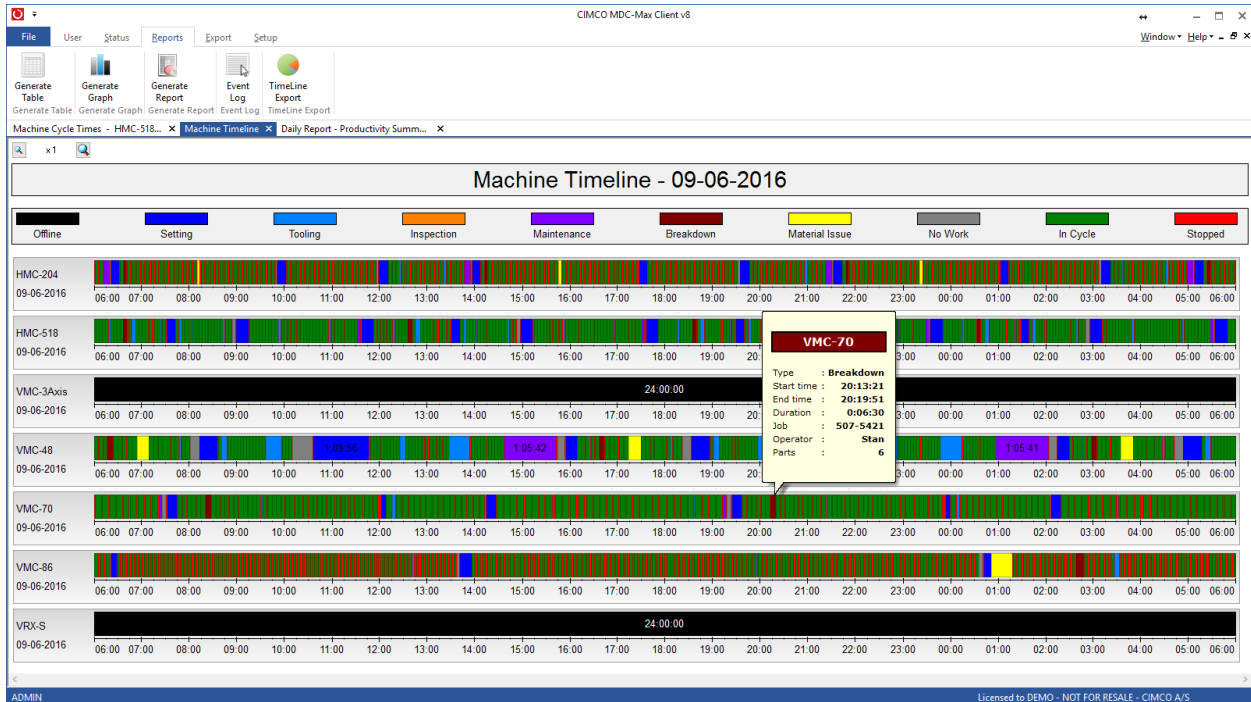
CIMCO MDC-Max Client v8

File User Status Reports Export Setup

Window ▾ Help ▾

Generate Table
Generate Table

Generate Graph
Generate Graph

Generate Report
Generate Report

Event Log
Event Log

TimeLine Export
TimeLine Export

Machine Cycle Times - HMC-518... ✕ Machine Timeline ✕ Daily Report - Productivity Summ... ✕

x1

Machine Timeline - 09-06-2016

Offline Setting Tooling Inspection Maintenance Breakdown Material Issue No Work In Cycle Stopped

HMC-204
09-06-2016
06:00 07:00 08:00 09:00 10:00 11:00 12:00 13:00 14:00 15:00 16:00 17:00 18:00 19:00 20:00 21:00 22:00 23:00 00:00 01:00 02:00 03:00 04:00 05:00 06:00

HMC-518
09-06-2016
06:00 07:00 08:00 09:00 10:00 11:00 12:00 13:00 14:00 15:00 16:00 17:00 18:00 19:00 20: 3:00 00:00 01:00 02:00 03:00 04:00 05:00 06:00

VMC-3Axis
09-06-2016
24:00:00
06:00 07:00 08:00 09:00 10:00 11:00 12:00 13:00 14:00 15:00 16:00 17:00 18:00 19:00 20: 3:00 00:00 01:00 02:00 03:00 04:00 05:00 06:00

VMC-48
09-06-2016
1:03:50 1:05:42 1:05:41
06:00 07:00 08:00 09:00 10:00 11:00 12:00 13:00 14:00 15:00 16:00 17:00 18:00 19:00 20: 3:00 00:00 01:00 02:00 03:00 04:00 05:00 06:00

VMC-70
Type : Breakdown
Start time : 20:13:21
End time : 20:19:51
Duration : 0:06:30
Job : 507-5421
Operator : Stan
Parts : 6

VMC-70
09-06-2016
06:00 07:00 08:00 09:00 10:00 11:00 12:00 13:00 14:00 15:00 16:00 17:00 18:00 19:00 20:00 21:00 22:00 23:00 00:00 01:00 02:00 03:00 04:00 05:00 06:00

VMC-86
09-06-2016
06:00 07:00 08:00 09:00 10:00 11:00 12:00 13:00 14:00 15:00 16:00 17:00 18:00 19:00 20:00 21:00 22:00 23:00 00:00 01:00 02:00 03:00 04:00 05:00 06:00

VRX-S
09-06-2016
24:00:00
06:00 07:00 08:00 09:00 10:00 11:00 12:00 13:00 14:00 15:00 16:00 17:00 18:00 19:00 20:00 21:00 22:00 23:00 00:00 01:00 02:00 03:00 04:00 05:00 06:00

ADMIN
Licensed to DEMO - NOT FOR RESALE - CIMCO A/S